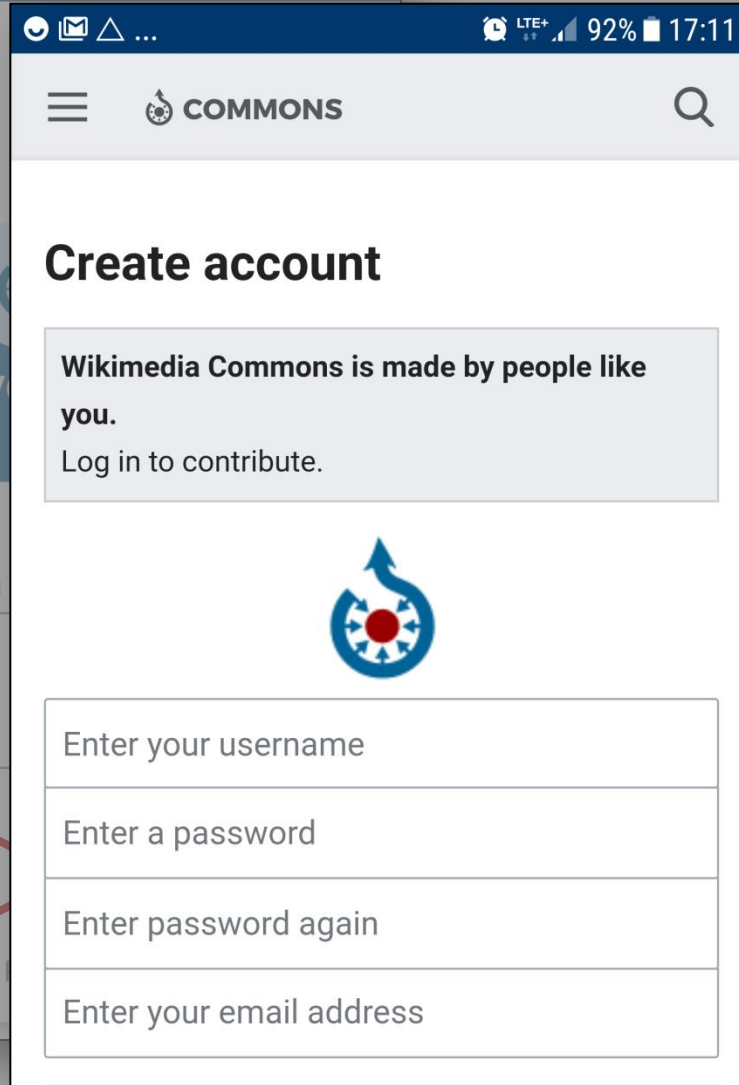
... LTE+ 92% 17:11

COMMONS

Create account

**Wikimedia Commons is made by people like you.**
Log in to contribute.

Enter your username

Enter a password

Enter password again

Enter your email address